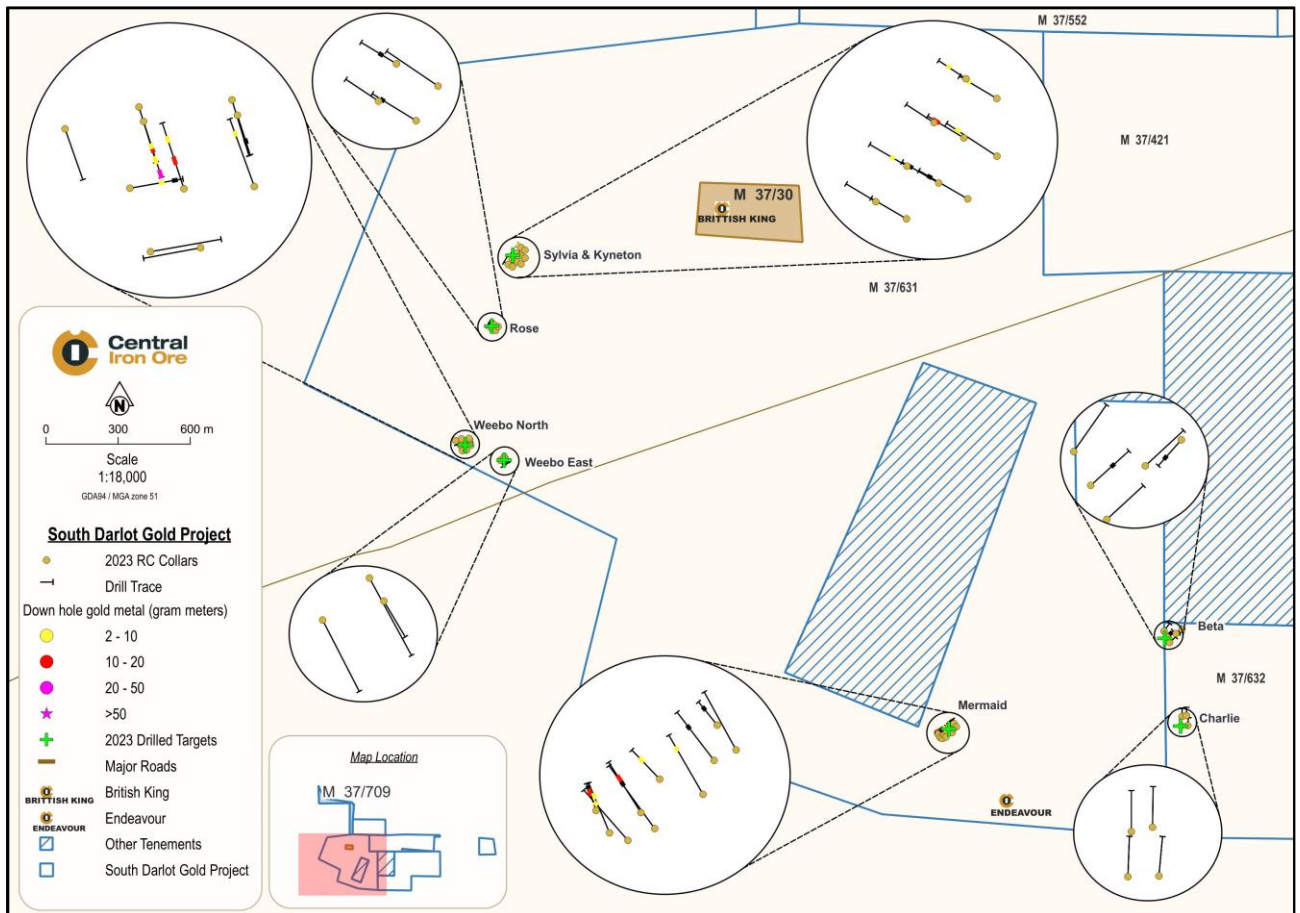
M 37/552

M 37/421

M 37/30
BRITTISH KING

Sylvia & Kyneton

M 37/631

Rose

Central
Iron Ore

N

0 300 600 m
Scale
1:18,000
GDA94 / MGA zone 51

Weebo North

Weebo East

South Darlot Gold Project

2023 RC Collars

Drill Trace

Down hole gold metal (gram meters)

2 - 10

10 - 20

20 - 50

>50

2023 Drilled Targets

Major Roads

BRITTISH KING British King

ENDEAVOUR Endeavour

Other Tenements

South Darlot Gold Project

Map Location

M 37/709

Beta

M 37/632

Mermaid

Charlie

ENDEAVOUR